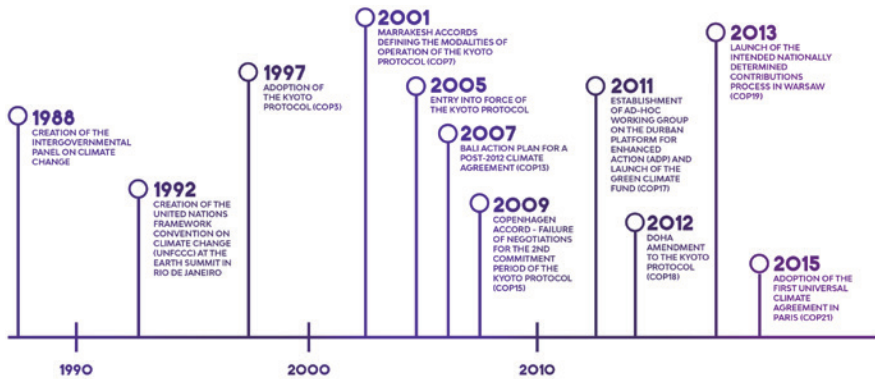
1988
CREATION OF THE INTERGOVERNMENTAL PANEL ON CLIMATE CHANGE

1992
CREATION OF THE UNITED NATIONS FRAMEWORK CONVENTION ON CLIMATE CHANGE (UNFCCC) AT THE EARTH SUMMIT IN RIO DE JANEIRO

1997
ADOPTION OF THE KYOTO PROTOCOL (COP3)

2001
MARRAKESH ACCORDS DEFINING THE MODALITIES OF OPERATION OF THE KYOTO PROTOCOL (COP7)

2005
ENTRY INTO FORCE OF THE KYOTO PROTOCOL

2007
BALI ACTION PLAN FOR A POST-2012 CLIMATE AGREEMENT (COP13)

2009
COPENHAGEN ACCORD - FAILURE OF NEGOTIATIONS FOR THE 2ND COMMITMENT PERIOD OF THE KYOTO PROTOCOL (COP15)

2011
ESTABLISHMENT OF AD-HOC WORKING GROUP ON THE DURBAN PLATFORM FOR ENHANCED ACTION (ADP) AND LAUNCH OF THE GREEN CLIMATE FUND (COP17)

2012
DOHA AMENDMENT TO THE KYOTO PROTOCOL (COP18)

2013
LAUNCH OF THE INTENDED NATIONALLY DETERMINED CONTRIBUTIONS PROCESS IN WARSAW (COP19)

2015
ADOPTION OF THE FIRST UNIVERSAL CLIMATE AGREEMENT IN PARIS (COP21)

1990

2000

2010